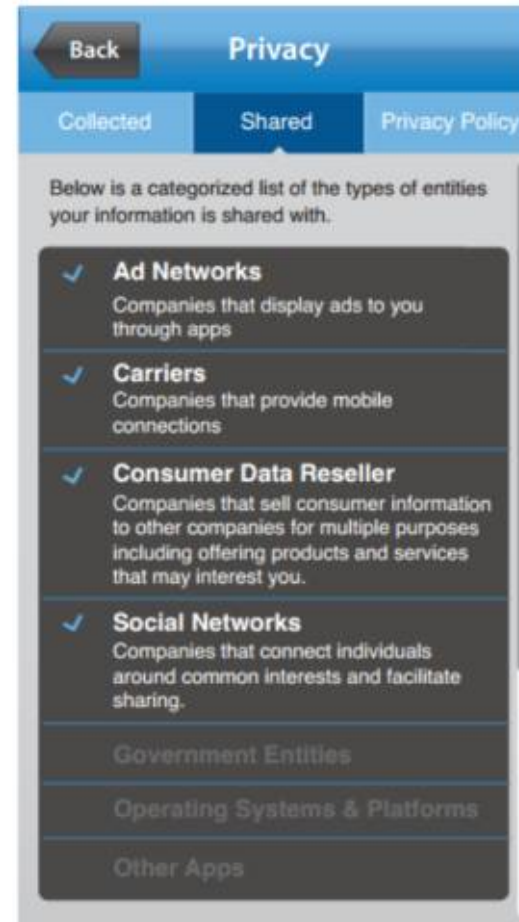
Back

Privacy

Collected

Shared

Privacy Policy

Below is a categorized list of the types of entities your information is shared with.

✓ Ad Networks
Companies that display ads to you through apps

✓ Carriers
Companies that provide mobile connections

✓ Consumer Data Reseller
Companies that sell consumer information to other companies for multiple purposes including offering products and services that may interest you.

✓ Social Networks
Companies that connect individuals around common interests and facilitate sharing.

Government Entities

Operating Systems & Platforms

Other Apps